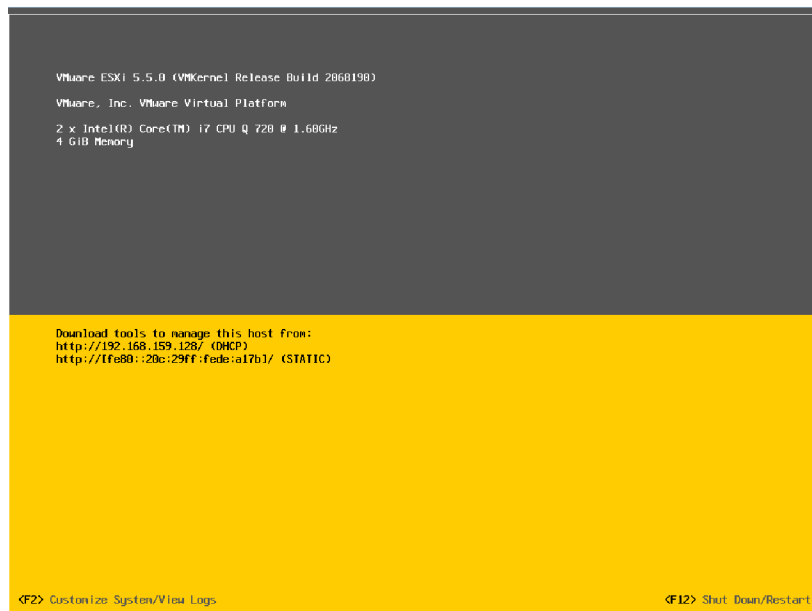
VMware ESXi 5.5.0 (VMKernel Release Build 2068190)

VMware, Inc. VMware Virtual Platform

2 x Intel(R) Core(TM) i7 CPU Q 720 @ 1.60GHz
4 GiB Memory

Download tools to manage this host from:
http://192.168.159.128/ (DHCP)
http://[fe80::20c:29ff:fede:a17b]/ (STATIC)

<F2> Customize System/View Logs

<F12> Shut Down/Restart